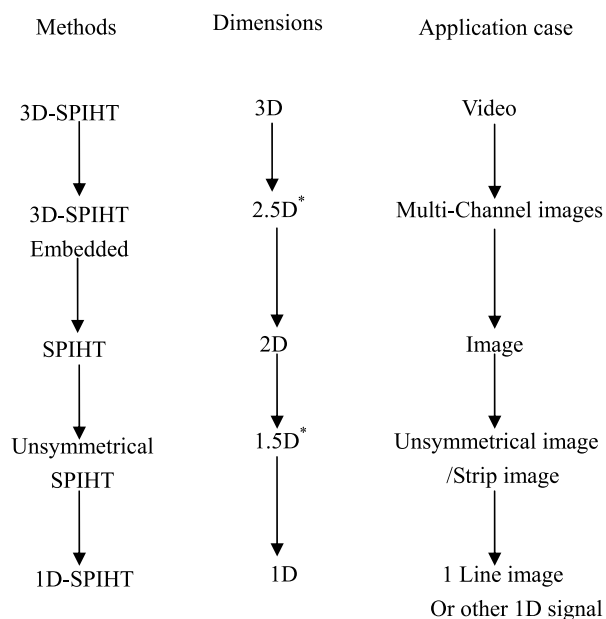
Methods

3D-SPIHT

3D-SPIHT Embedded

SPIHT

Unsymmetrical SPIHT

1D-SPIHT

Dimensions

3D

2.5D$^*$

2D

1.5D$^*$

1D

Application case

Video

Multi-Channel images

Image

Unsymmetrical image /Strip image

1 Line image Or other 1D signal